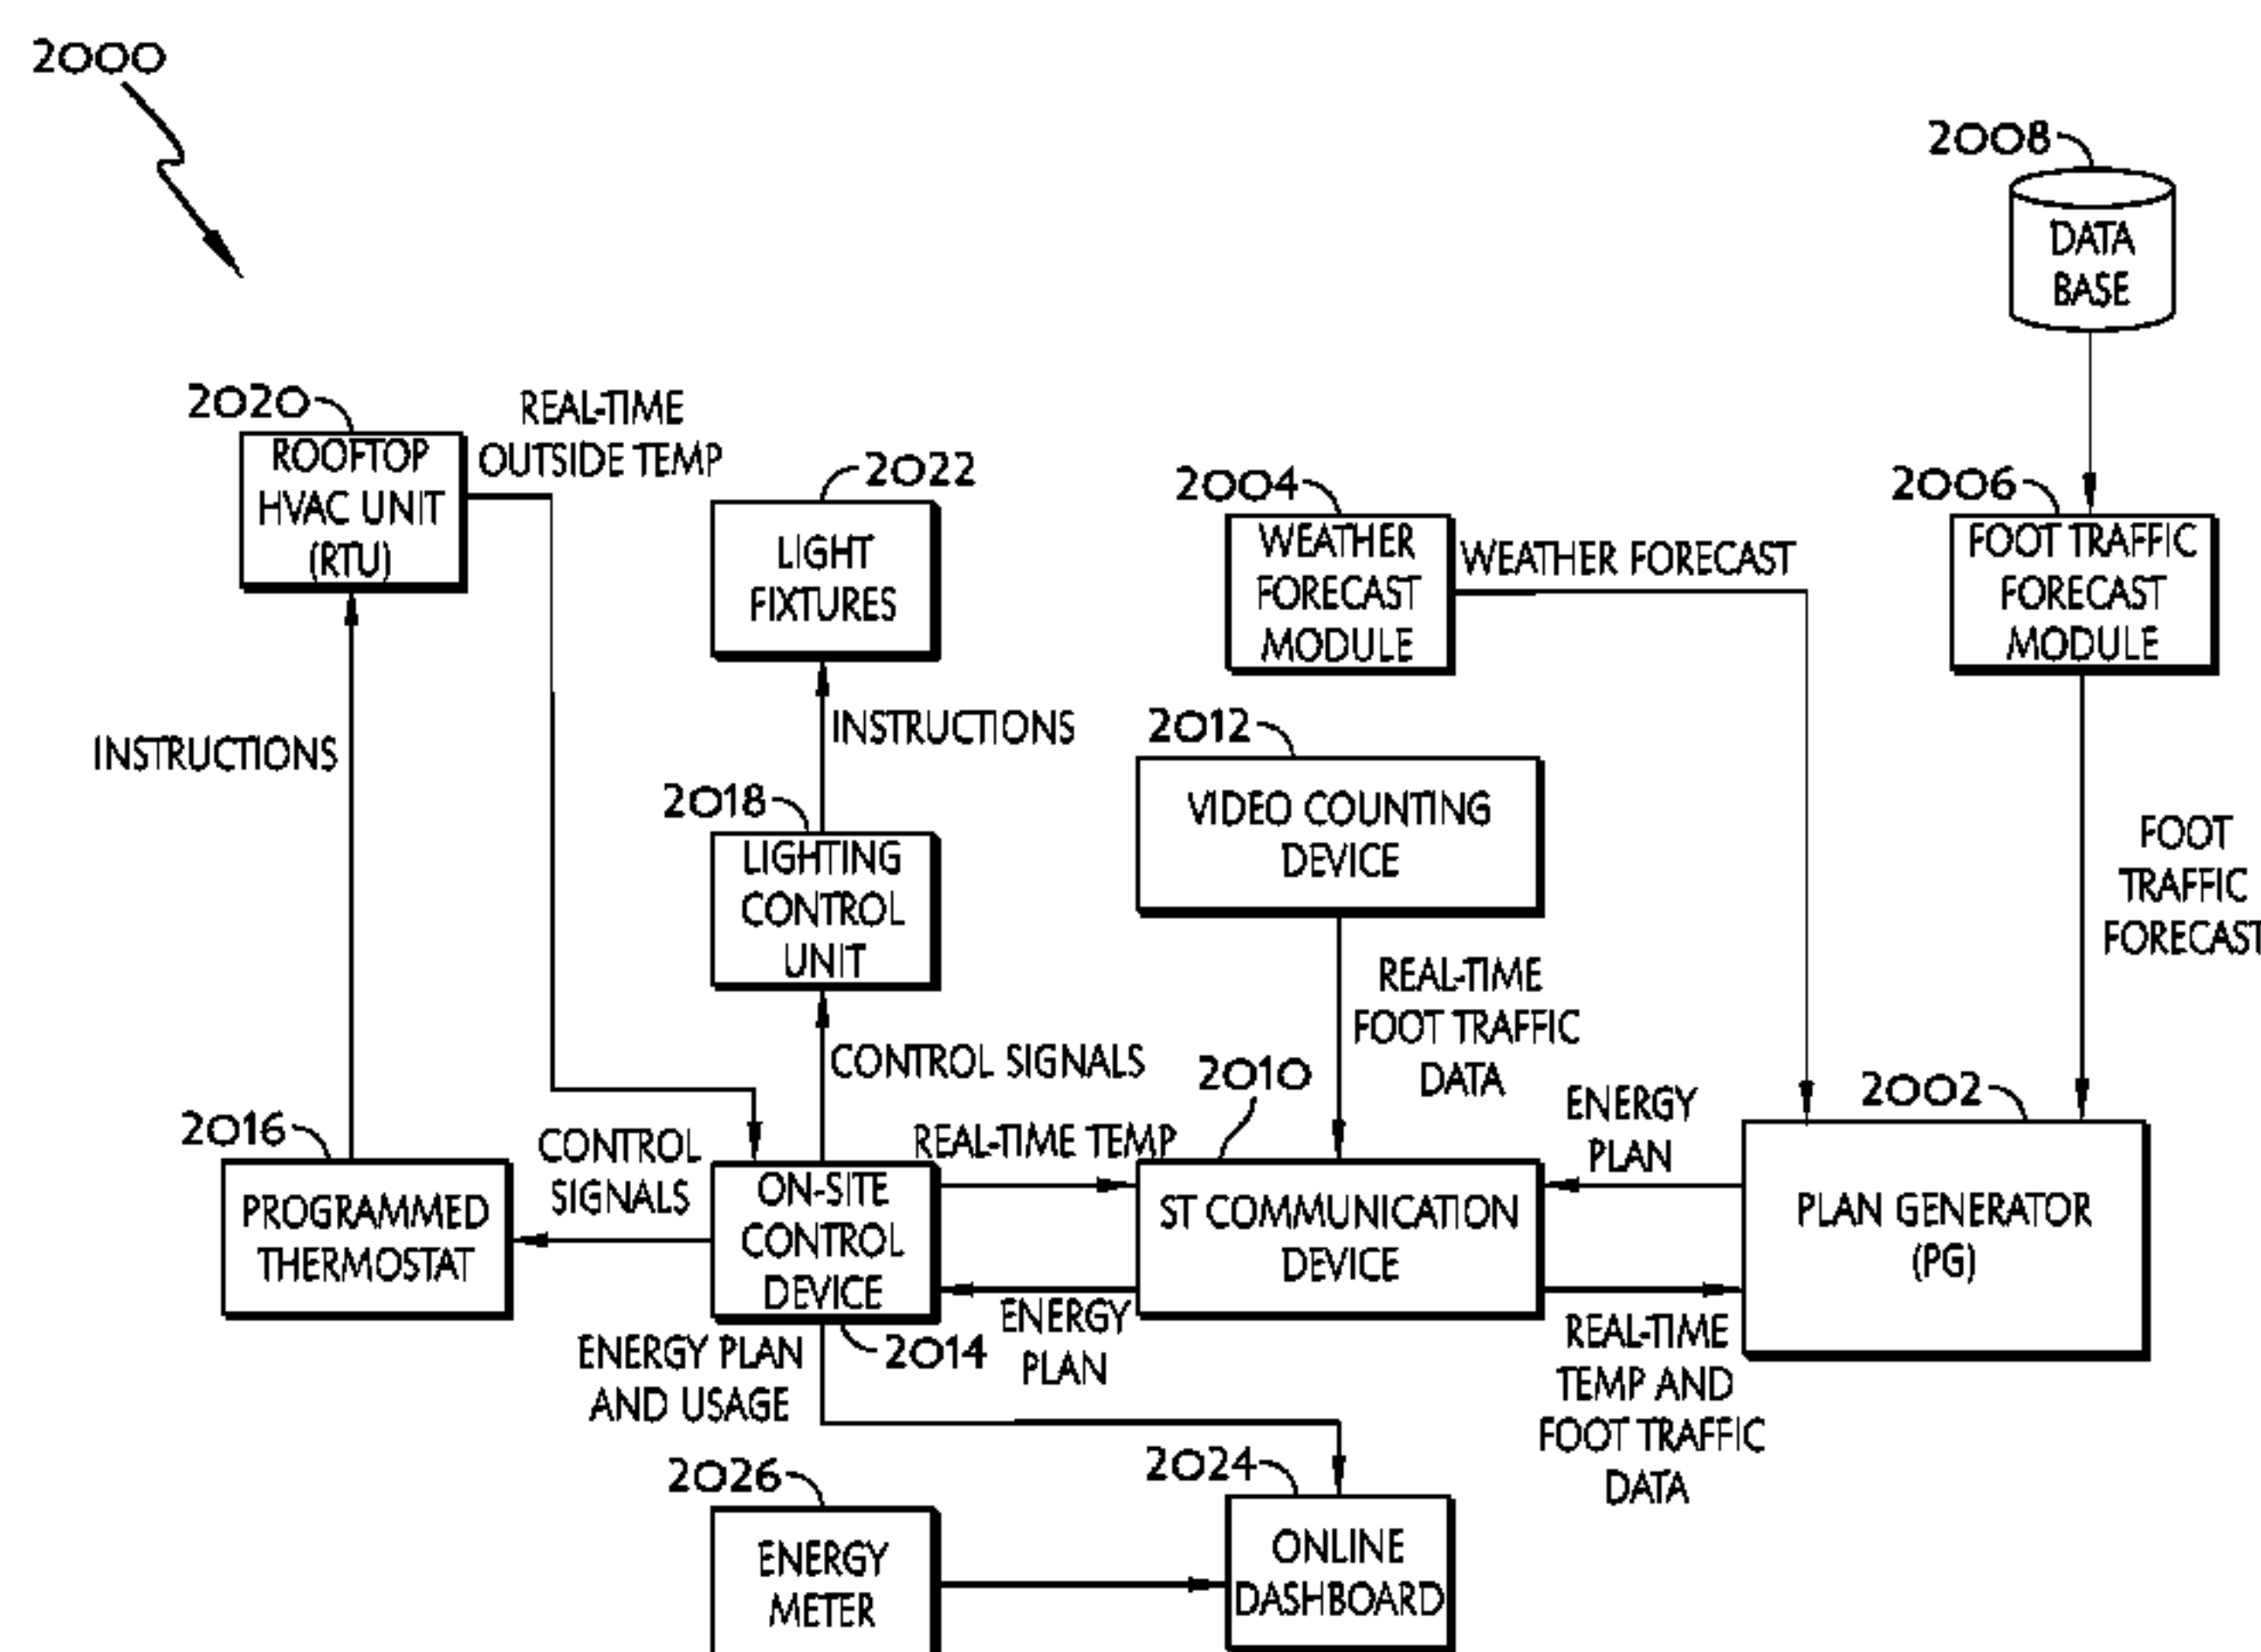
2000

2008
DATA BASE

2020
ROOFTOP HVAC UNIT (RTU)

REAL-TIME OUTSIDE TEMP

2022
LIGHT FIXTURES

2004
WEATHER FORECAST MODULE

WEATHER FORECAST

2006
FOOT TRAFFIC FORECAST MODULE

INSTRUCTIONS

INSTRUCTIONS

2012
VIDEO COUNTING DEVICE

2018
LIGHTING CONTROL UNIT

FOOT TRAFFIC FORECAST

REAL-TIME FOOT TRAFFIC DATA

CONTROL SIGNALS

2010

ENERGY PLAN

2002

2016
PROGRAMMED THERMOSTAT

CONTROL SIGNALS

ON-SITE CONTROL DEVICE

REAL-TIME TEMP

ST COMMUNICATION DEVICE

PLAN GENERATOR (PG)

ENERGY PLAN

2014

ENERGY PLAN AND USAGE

REAL-TIME TEMP AND FOOT TRAFFIC DATA

2026
ENERGY METER

2024
ONLINE DASHBOARD